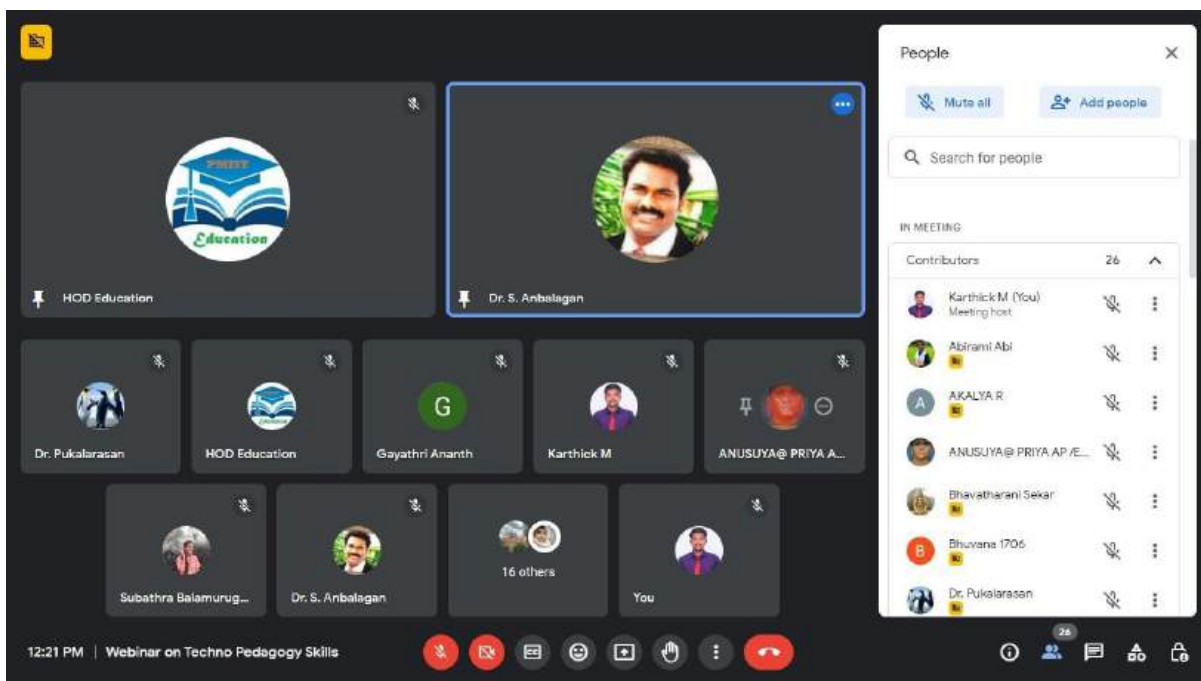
PMIST
Education

HOD Education

Dr. S. Anbalagan

Dr. Pukalarasan

HOD Education

G
Gayathri Ananth

Karthick M

ANUSUYA@ PRIYA A...

Subathra Balamurug...

Dr. S. Anbalagan

16 others

You

People

Mute all

Add people

Search for people

IN MEETING

Contributors 26

Karthick M (You)
Meeting host

Abirami Abi

A
AKALYA R

ANUSUYA@ PRIYA AP /E...

Bhavatharani Sekar

B
Bhuvana 1706

Dr. Pukalarasan

12:21 PM | Webinar on Techno Pedagogy Skills

26